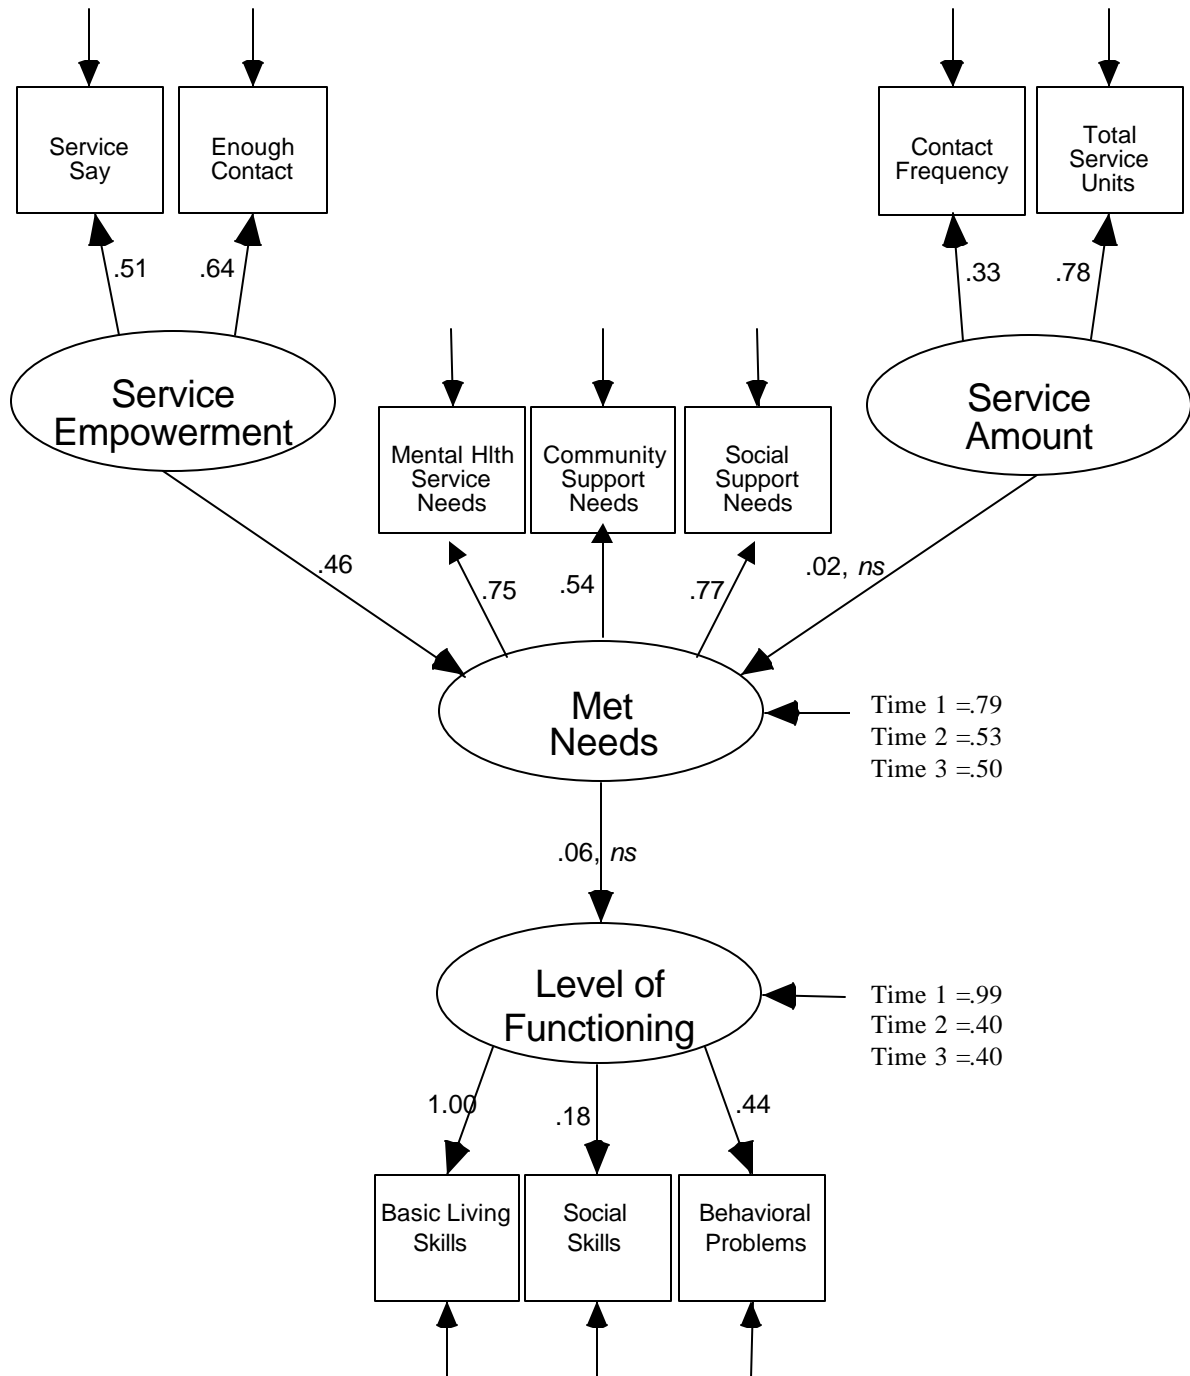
Service Say

Enough Contact

Contact Frequency

Total Service Units

.51

.64

.33

.78

Service Empowerment

Mental Hlth Service Needs

Community Support Needs

Social Support Needs

Service Amount

.46

.75

.54

.77

.02, *ns*

Met Needs

Time 1 =.79
Time 2 =.53
Time 3 =.50

.06, *ns*

Level of Functioning

Time 1 =.99
Time 2 =.40
Time 3 =.40

1.00

.18

.44

Basic Living Skills

Social Skills

Behavioral Problems